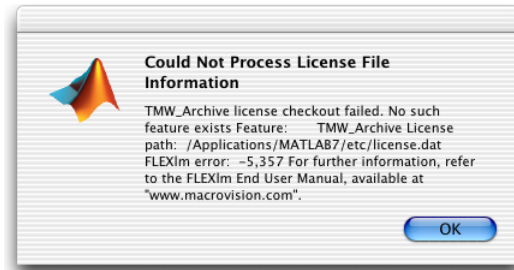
Could Not Process License File Information

TMW_Archive license checkout failed. No such feature exists Feature: TMW_Archive License path: /Applications/MATLAB7/etc/license.dat FLEXlm error: -5,357 For further information, refer to the FLEXlm End User Manual, available at "www.macrovision.com".

OK